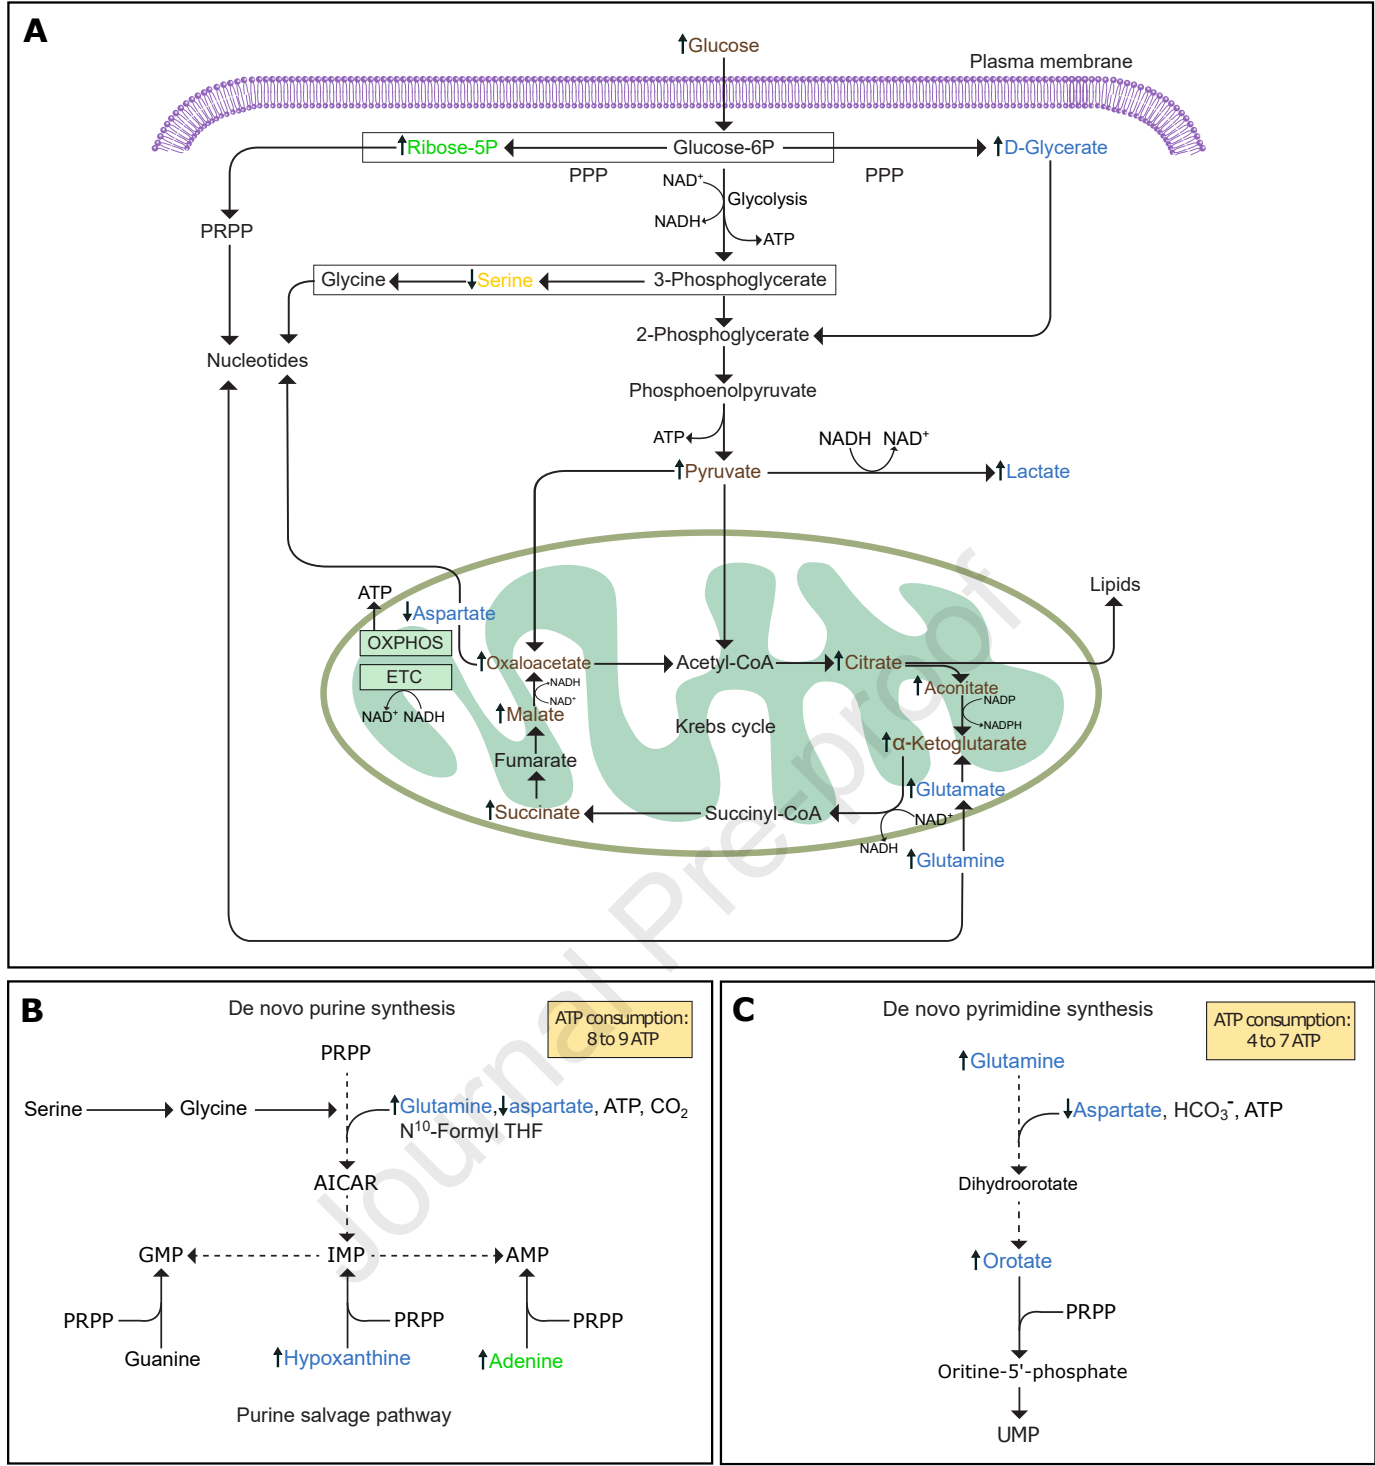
A

↑Glucose

Plasma membrane

↑Ribose-5P Glucose-6P ↑D-Glycerate

PPP PPP

NAD⁺ Glycolysis NADH ATP

PRPP

Glycine ↓Serine 3-Phosphoglycerate

2-Phosphoglycerate

Nucleotides

Phosphoenolpyruvate

ATP

NADH NAD⁺

↑Pyruvate ↑Lactate

Lipids

ATP ↓Aspartate

OXPHOS

ETC

NAD⁺ NADH

↑Oxaloacetate Acetyl-CoA ↑Citrate

NADH NAD⁺

↑Aconitate NADP NADPH

↑Malate

Krebs cycle

↑α-Ketoglutarate

Fumarate

↑Glutamate

↑Succinate Succinyl-CoA

NAD⁺ NADH

↑Glutamine

Journal Pre-proof

B

De novo purine synthesis

ATP consumption: 8 to 9 ATP

PRPP

Serine Glycine ↑Glutamine, ↓aspartate, ATP, $CO_2$

$N^{10}$-Formyl THF

AICAR

GMP IMP AMP

PRPP PRPP PRPP

Guanine ↑Hypoxanthine ↑Adenine

Purine salvage pathway

C

De novo pyrimidine synthesis

ATP consumption: 4 to 7 ATP

↑Glutamine

↓Aspartate, $HCO_3^-$, ATP

Dihydroorotate

↑Orotate

PRPP

Oritine-5'-phosphate

UMP